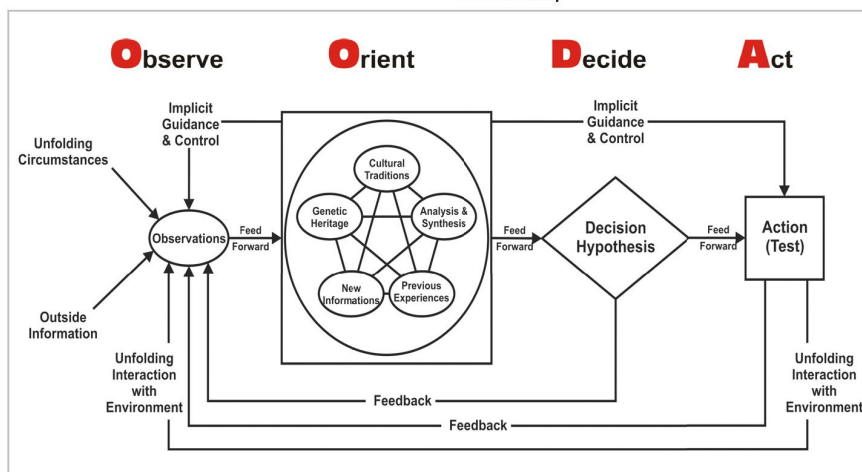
Observe

Orient

Decide

Act

Implicit Guidance & Control

Unfolding Circumstances

Observations

Feed Forward

Outside Information

Unfolding Interaction with Environment

Cultural Traditions

Genetic Heritage

Analysis & Synthesis

New Informations

Previous Experiences

Feed Forward

Decision Hypothesis

Feed Forward

Implicit Guidance & Control

Action (Test)

Unfolding Interaction with Environment

Feedback

Feedback